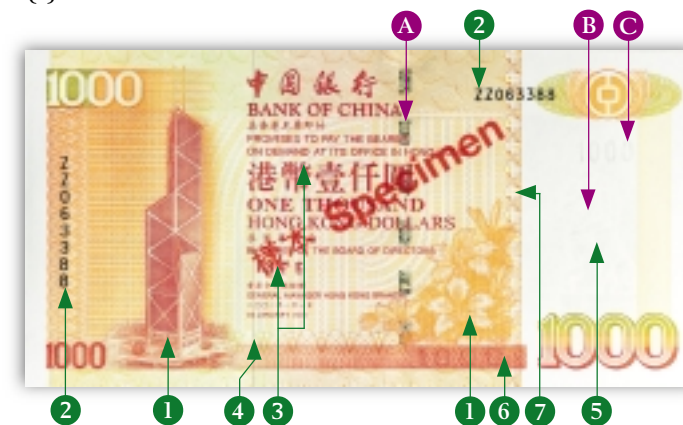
A 2 B C

1000

中國銀行

BANK OF CHINA

PROMISES TO PAY THE BEARER ON DEMAND AT ITS OFFICE IN HONG KONG

港幣壹仟圓

ONE THOUSAND HONG KONG DOLLARS

FOR THE BOARD OF DIRECTORS

Specimen

ZZ063388

ZZ063388

1000

1000

1000

2 1 4 3 1 6 7 5